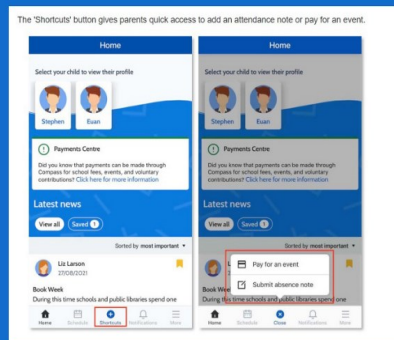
The 'Shortcuts' button gives parents quick access to add an attendance note or pay for an event.

Home

Select your child to view their profile

Stephen

Euan

Payments Centre

Did you know that payments can be made through Compass for school fees, events, and voluntary contributions? Click here for more information

Latest news

View all

Saved 1

Sorted by most important

Liz Larson

27/08/2021

Book Week

During this time schools and public libraries spend one

Home

Schedule

Shortcuts

Notifications

More

Home

Select your child to view their profile

Payments Centre

Did you know that payments can be made through Compass for school fees, events, and voluntary contributions? Click here for more information

Latest news

View all

Saved 1

Sorted by most important

Pay for an event

Submit absence note

Book Week

During this time schools and public libraries spend one

Home

Schedule

Close

Notifications

More